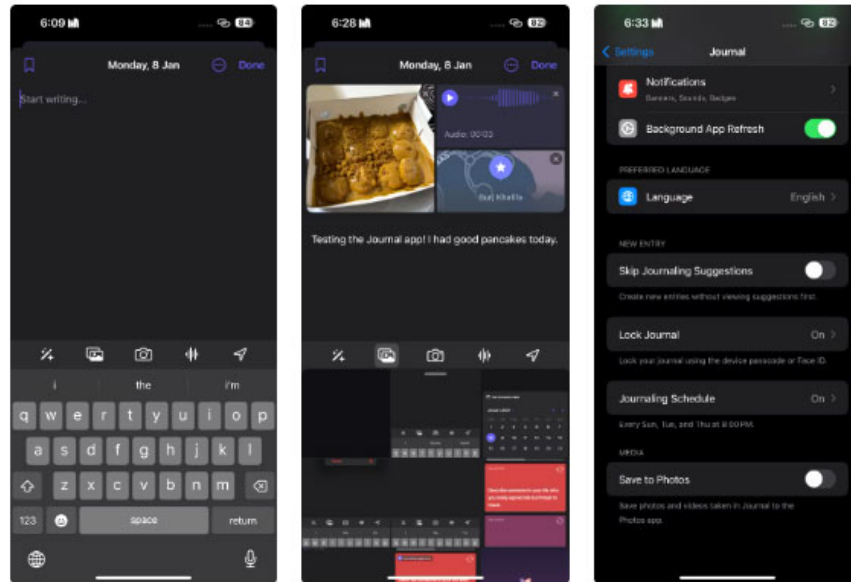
6:09 84

Monday, 8 Jan Done

Start writing...

I the I'm

q w e r t y u i o p
a s d f g h j k l
z x c v b n m
123 space return

6:28 82

Monday, 8 Jan Done

Audio: 00:03

Burj Khalifa

Testing the Journal app! I had good pancakes today.

6:33 82

Settings Journal

Notifications
Banners, Sounds, Badges

Background App Refresh

PREFERRED LANGUAGE

Language English

NEW ENTRY

Skip Journaling Suggestions

Create new entries without viewing suggestions first.

Lock Journal On

Lock your journal using the device passcode or Face ID.

Journaling Schedule On

Every Sun, Tue, and Thu at 8:00 PM.

MEDIA

Save to Photos

Save photos and videos taken in Journal to the Photos app.